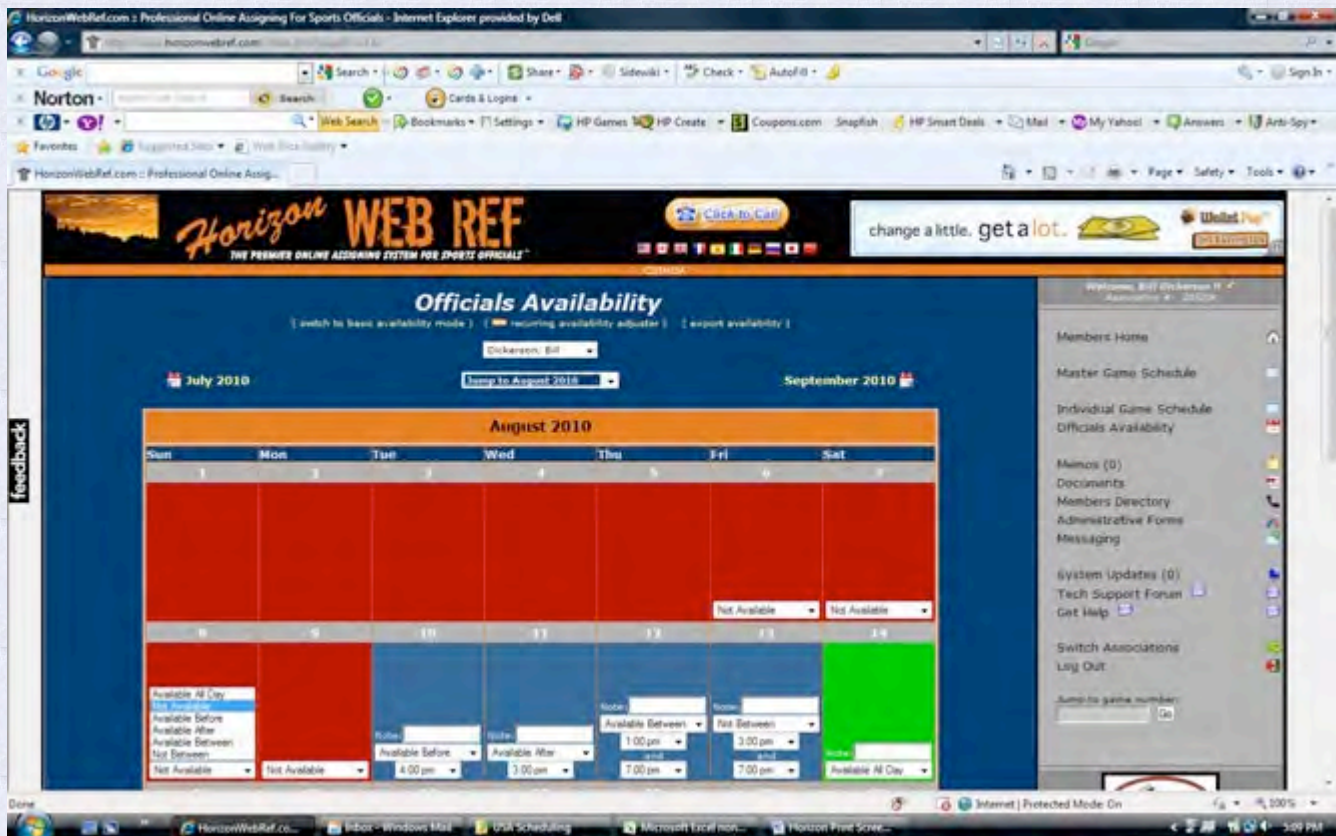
HorizonWebRef.com :: Professional Online Assigning For Sports Officials - Internet Explorer provided by Dell

Google | Search | Share | Sidewiki | Check | AutoFill | Sign In

Norton | Search | Cards & Logins

Web Search | Bookmarks | Settings | HP Games | HP Create | Coupons.com | Snapfish | HP Smart Deals | Mail | My Yahoo! | Answers | Anti-Spy

Favorites | Suggested Sites | Web Slice Gallery

HorizonWebRef.com :: Professional Online Assig...

Page | Safety | Tools

Horizon WEB REF

THE PREMIER ONLINE ASSIGNING SYSTEM FOR SPORTS OFFICIALS

Click to Call

change a little. get a lot.

Officials Availability

[ switch to basic availability mode ] [ recurring availability adjuster ] [ export availability ]

Dickerson, Bill

July 2010

Jump to August 2010

September 2010

August 2010

| Sun | Mon | Tue | Wed | Thu | Fri | Sat |
|---|---|---|---|---|---|---|
| 1 | 2 | 3 | 4 | 5 | 6 | 7 |
| | | | | | Not Available | Not Available |
| 8 | 9 | 10 | 11 | 12 | 13 | 14 |
| Available All Day / Not Available / Available Before / Available After / Available Between / Not Between / Not Available | Not Available | Note: Available Before 4:00 pm | Note: Available After 3:00 pm | Note: Available Between 1:00 pm and 7:00 pm | Note: Not Between 3:00 pm and 7:00 pm | Note: Available All Day |

feedback

Welcome, Bill Dickerson

Members Home

Master Game Schedule

Individual Game Schedule

Officials Availability

Memos (0)

Documents

Members Directory

Administrative Forms

Messaging

System Updates (0)

Tech Support Forum

Get Help

Switch Associations

Log Out

Jump to game number:

Go

Done

Internet | Protected Mode: On

100%

HorizonWebRef.co...

Inbox - Windows Mail

USA Scheduling

Microsoft Excel non...

Horizon Free Scree...

5:09 PM